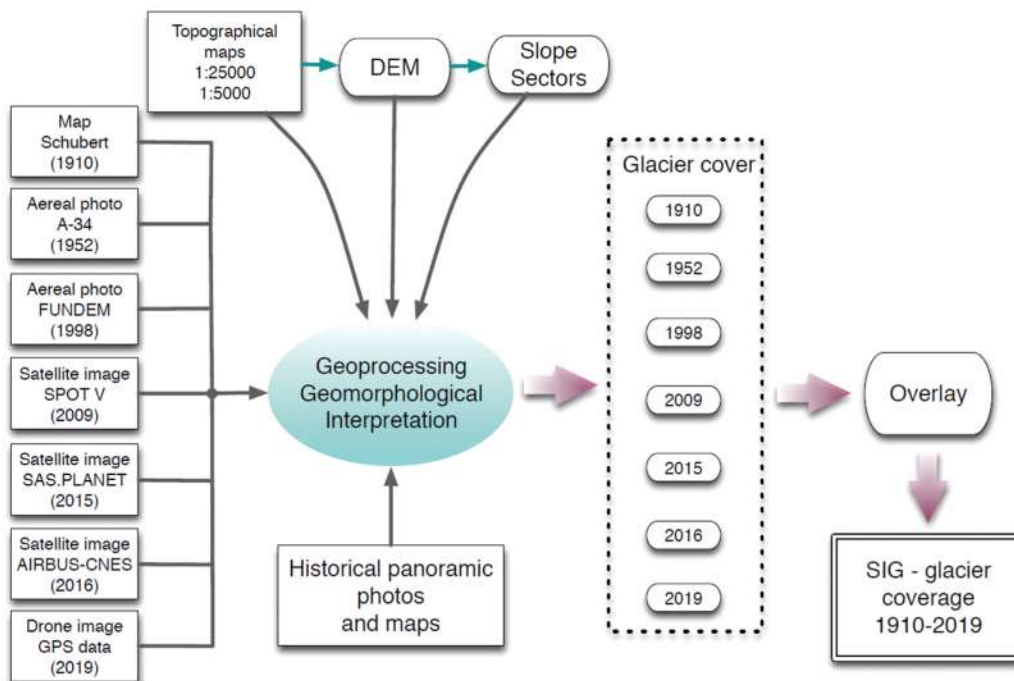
Topographical maps 1:25000 1:5000

DEM

Slope Sectors

Map Schubert (1910)

Aereal photo A-34 (1952)

Aereal photo FUNDEM (1998)

Satellite image SPOT V (2009)

Satellite image SAS.PLANET (2015)

Satellite image AIRBUS-CNES (2016)

Drone image GPS data (2019)

Geoprocessing Geomorphological Interpretation

Historical panoramic photos and maps

Glacier cover

1910

1952

1998

2009

2015

2016

2019

Overlay

SIG - glacier coverage 1910-2019